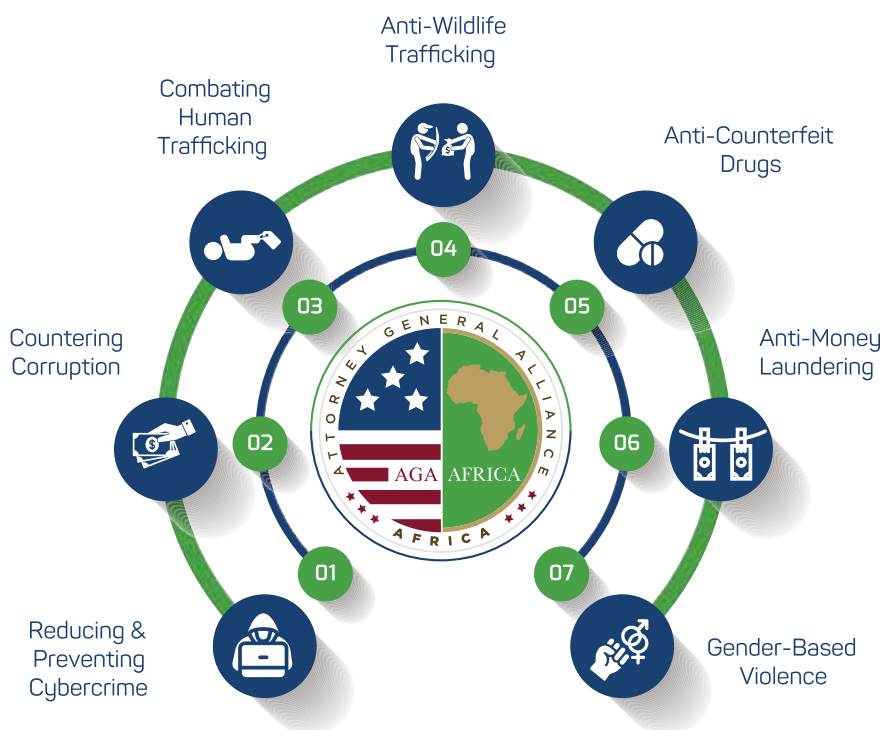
Anti-Wildlife Trafficking

Combating Human Trafficking

Anti-Counterfeit Drugs

04

03

05

ATTORNEY GENERAL ALLIANCE

AGA

AFRICA

AFRICA

Countering Corruption

Anti-Money Laundering

02

06

01

07

Reducing & Preventing Cybercrime

Gender-Based Violence